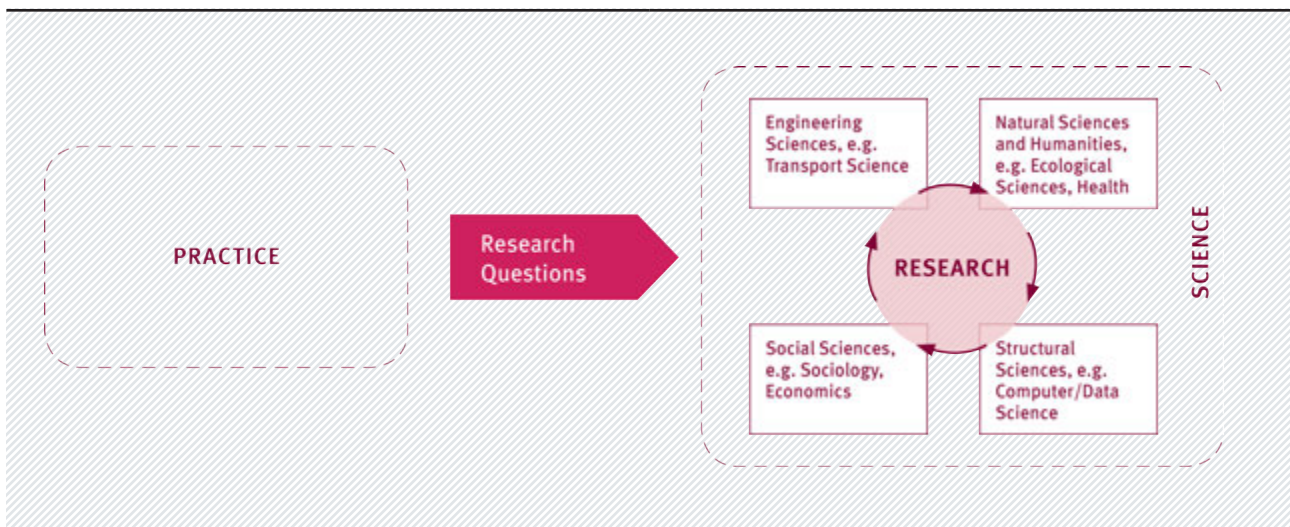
PRACTICE

Research Questions

Engineering Sciences, e.g. Transport Science

Natural Sciences and Humanities, e.g. Ecological Sciences, Health

RESEARCH

Social Sciences, e.g. Sociology, Economics

Structural Sciences, e.g. Computer/Data Science

SCIENCE